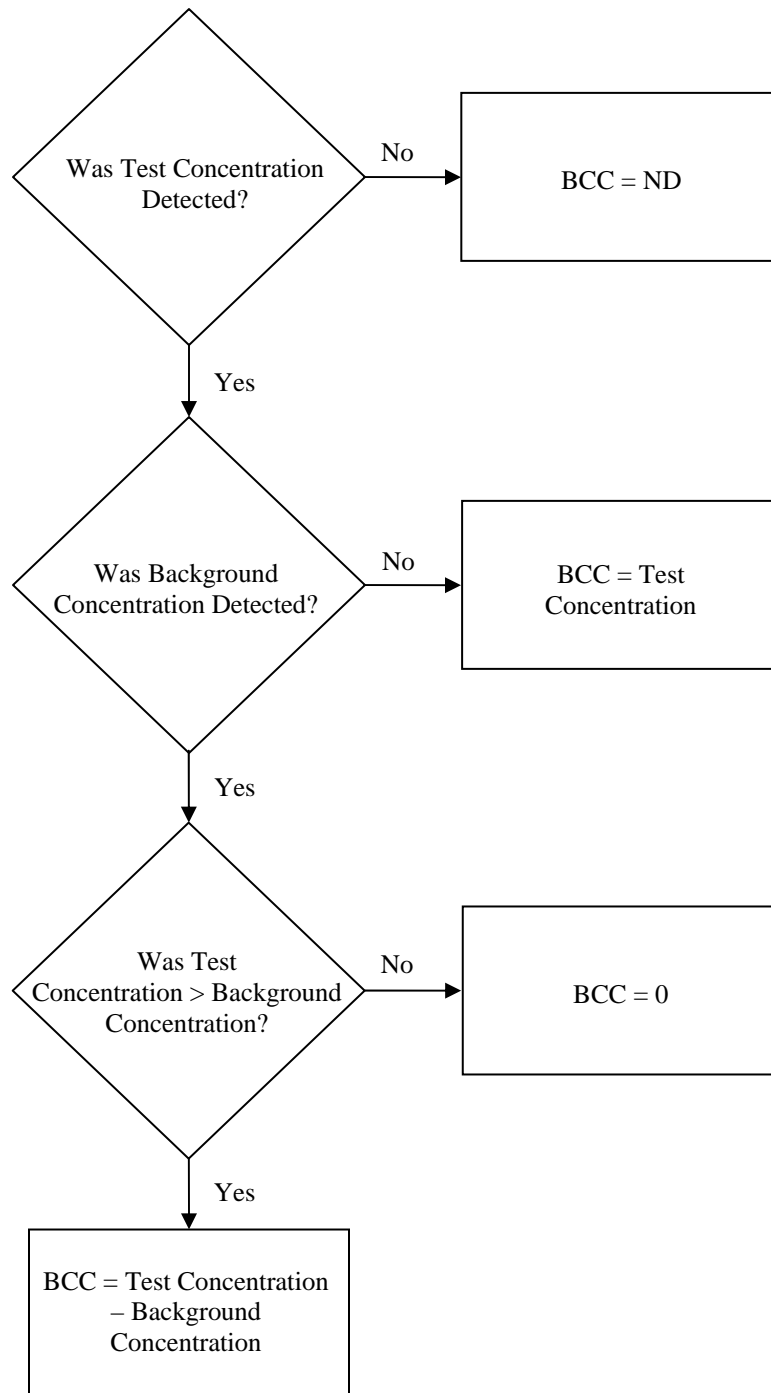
Was Test Concentration Detected?

No

BCC = ND

Yes

Was Background Concentration Detected?

No

BCC = Test Concentration

Yes

Was Test Concentration > Background Concentration?

No

BCC = 0

Yes

BCC = Test Concentration – Background Concentration